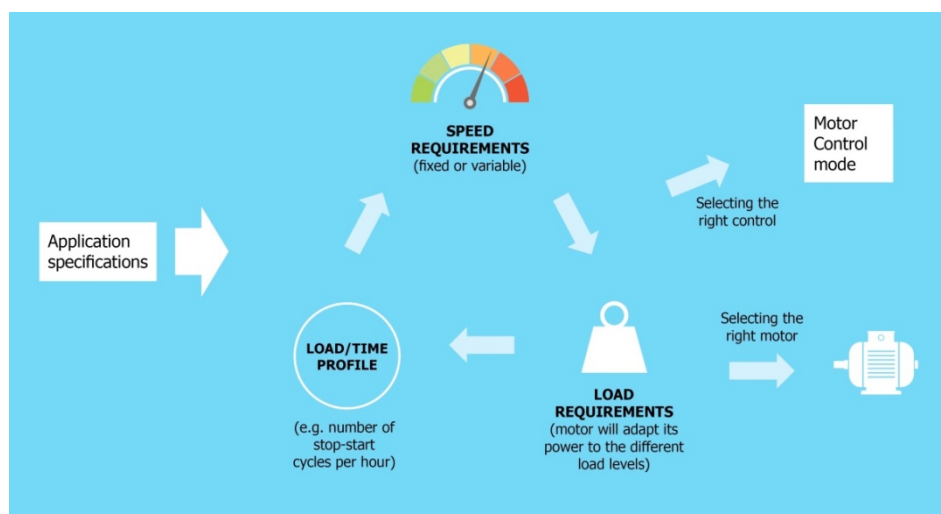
SPEED REQUIREMENTS
(fixed or variable)

Motor Control mode

Selecting the right control

Application specifications

LOAD/TIME PROFILE

(e.g. number of stop-start cycles per hour)

Selecting the right motor

LOAD REQUIREMENTS
(motor will adapt its power to the different load levels)